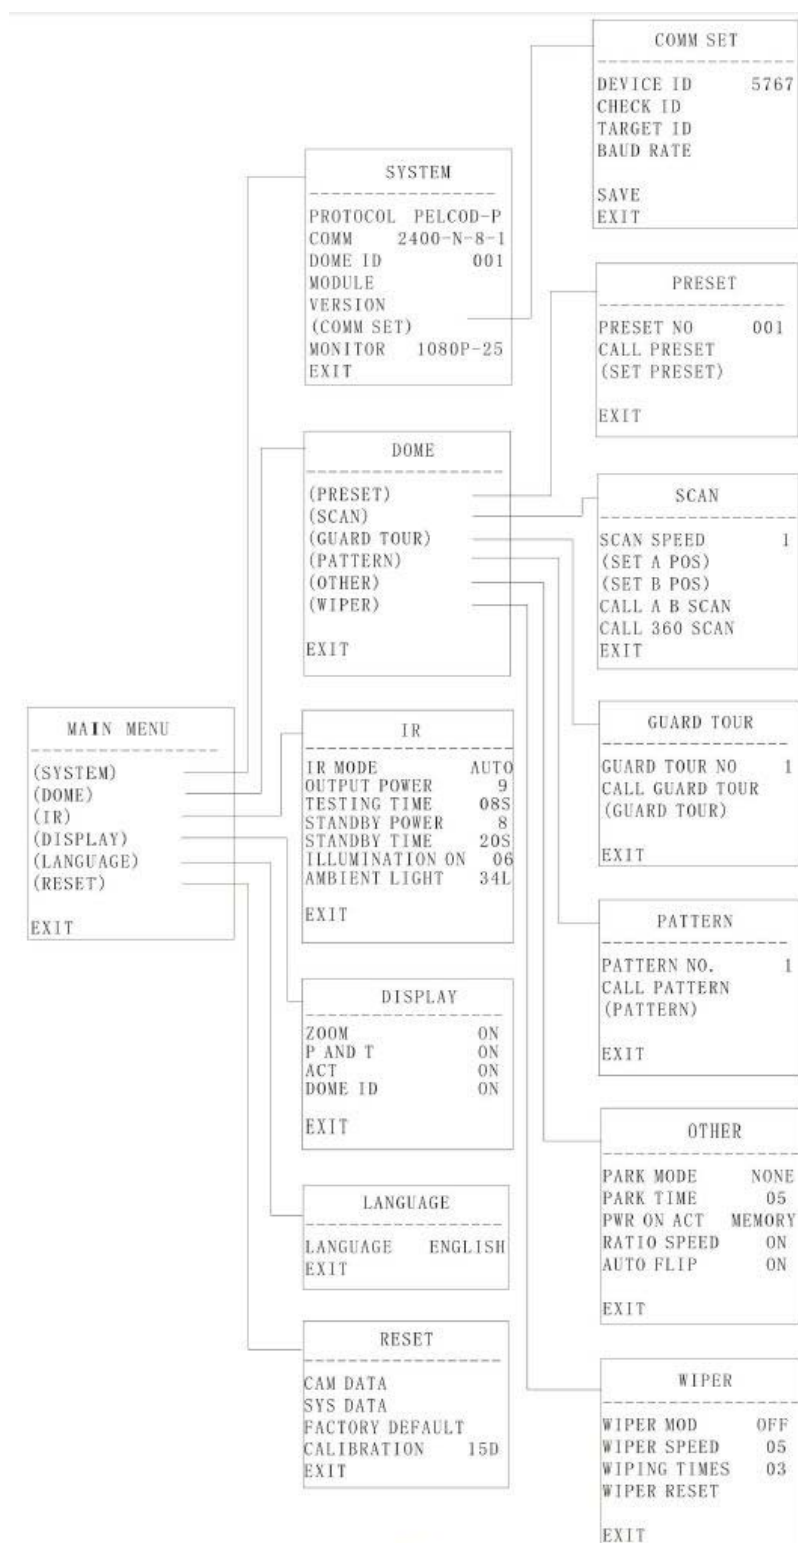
MAIN MENU

(SYSTEM)
(DOME)
(IR)
(DISPLAY)
(LANGUAGE)
(RESET)

EXIT

SYSTEM

PROTOCOL PELCOD-P
COMM 2400-N-8-1
DOME ID 001
MODULE
VERSION
(COMM SET)
MONITOR 1080P-25
EXIT

COMM SET

DEVICE ID 5767
CHECK ID
TARGET ID
BAUD RATE

SAVE
EXIT

DOME

(PRESET)
(SCAN)
(GUARD TOUR)
(PATTERN)
(OTHER)
(WIPER)

EXIT

PRESET

PRESET NO 001
CALL PRESET
(SET PRESET)

EXIT

SCAN

SCAN SPEED 1
(SET A POS)
(SET B POS)
CALL A B SCAN
CALL 360 SCAN
EXIT

IR

IR MODE AUTO
OUTPUT POWER 9
TESTING TIME 08S
STANDBY POWER 8
STANDBY TIME 20S
ILLUMINATION ON 06
AMBIENT LIGHT 34L

EXIT

GUARD TOUR

GUARD TOUR NO 1
CALL GUARD TOUR
(GUARD TOUR)

EXIT

PATTERN

PATTERN NO. 1
CALL PATTERN
(PATTERN)

EXIT

DISPLAY

ZOOM ON
P AND T ON
ACT ON
DOME ID ON

EXIT

OTHER

PARK MODE NONE
PARK TIME 05
PWR ON ACT MEMORY
RATIO SPEED ON
AUTO FLIP ON

EXIT

LANGUAGE

LANGUAGE ENGLISH
EXIT

RESET

CAM DATA
SYS DATA
FACTORY DEFAULT
CALIBRATION 15D
EXIT

WIPER

WIPER MOD OFF
WIPER SPEED 05
WIPING TIMES 03
WIPER RESET

EXIT